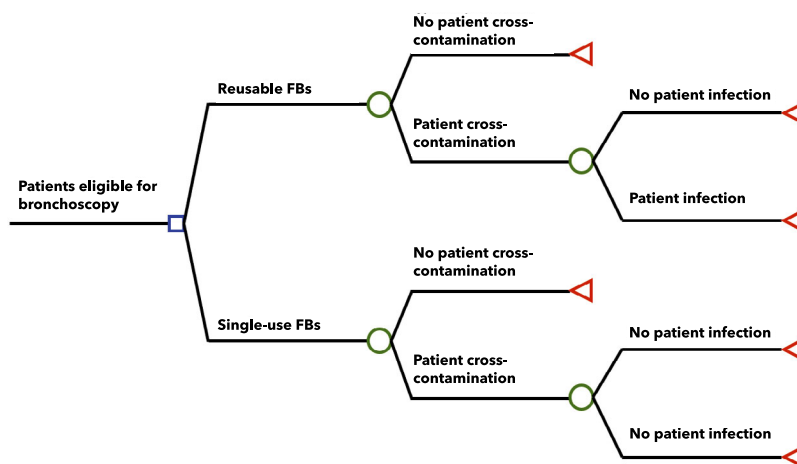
Patients eligible for bronchoscopy

Reusable FBs

No patient cross-contamination

Patient cross-contamination

No patient infection

Patient infection

Single-use FBs

No patient cross-contamination

Patient cross-contamination

No patient infection

No patient infection